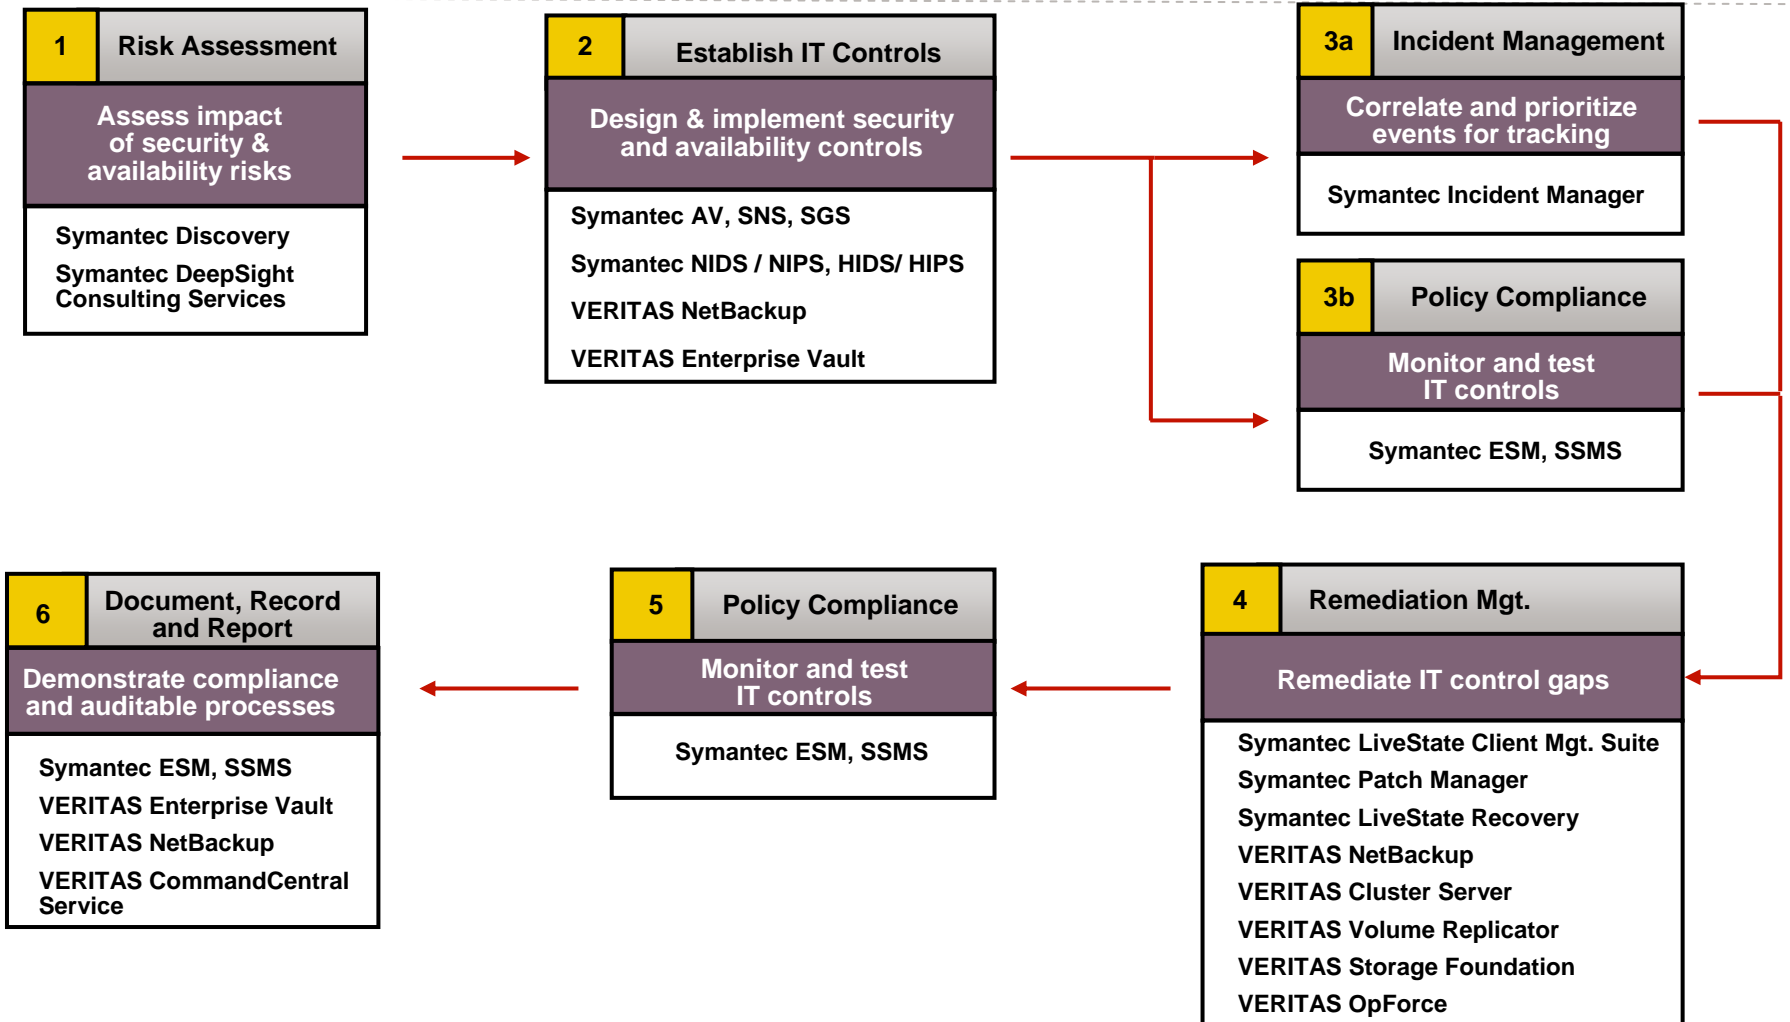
1 Risk Assessment

Assess impact of security & availability risks

Symantec Discovery

Symantec DeepSight Consulting Services

2 Establish IT Controls

Design & implement security and availability controls

Symantec AV, SNS, SGS

Symantec NIDS / NIPS, HIDS/ HIPS

VERITAS NetBackup

VERITAS Enterprise Vault

3a Incident Management

Correlate and prioritize events for tracking

Symantec Incident Manager

3b Policy Compliance

Monitor and test IT controls

Symantec ESM, SSMS

6 Document, Record and Report

Demonstrate compliance and auditable processes

Symantec ESM, SSMS

VERITAS Enterprise Vault

VERITAS NetBackup

VERITAS CommandCentral Service

5 Policy Compliance

Monitor and test IT controls

Symantec ESM, SSMS

4 Remediation Mgt.

Remediate IT control gaps

Symantec LiveState Client Mgt. Suite

Symantec Patch Manager

Symantec LiveState Recovery

VERITAS NetBackup

VERITAS Cluster Server

VERITAS Volume Replicator

VERITAS Storage Foundation

VERITAS OpForce